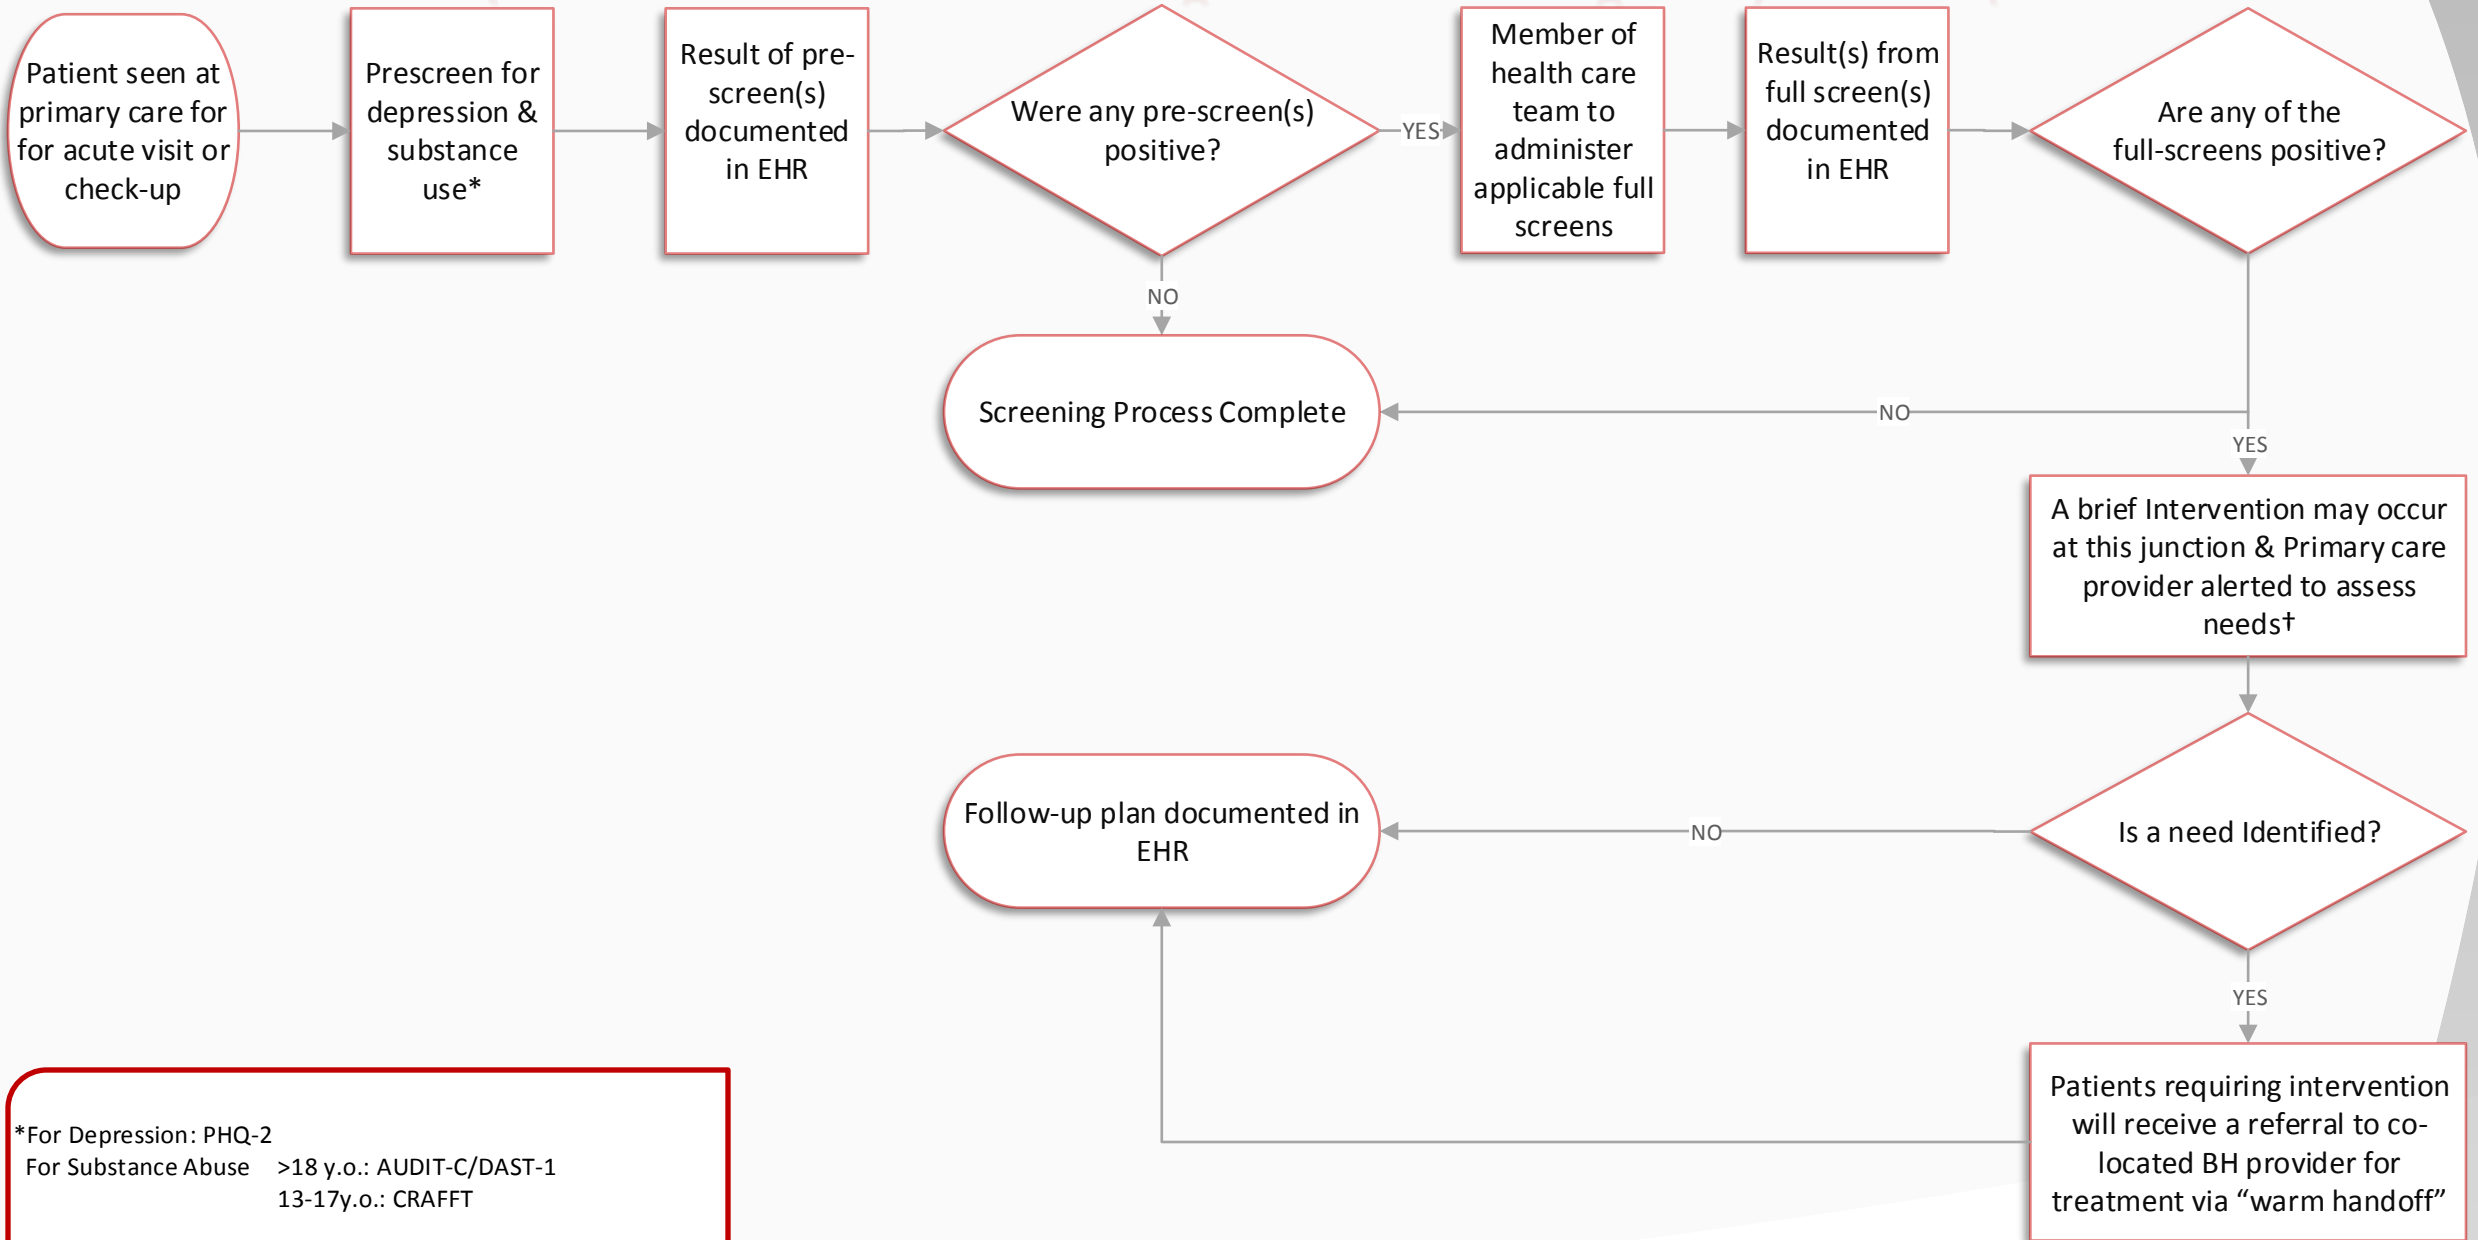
Patient seen at primary care for for acute visit or check-up

Prescreen for depression & substance use*

Result of pre-screen(s) documented in EHR

Were any pre-screen(s) positive?

YES

Member of health care team to administer applicable full screens

Result(s) from full screen(s) documented in EHR

Are any of the full-screens positive?

NO

Screening Process Complete

NO

YES

A brief Intervention may occur at this junction & Primary care provider alerted to assess needs†

Is a need Identified?

NO

Follow-up plan documented in EHR

YES

Patients requiring intervention will receive a referral to co-located BH provider for treatment via "warm handoff"

*For Depression: PHQ-2
For Substance Abuse >18 y.o.: AUDIT-C/DAST-1
13-17y.o.: CRAFFT